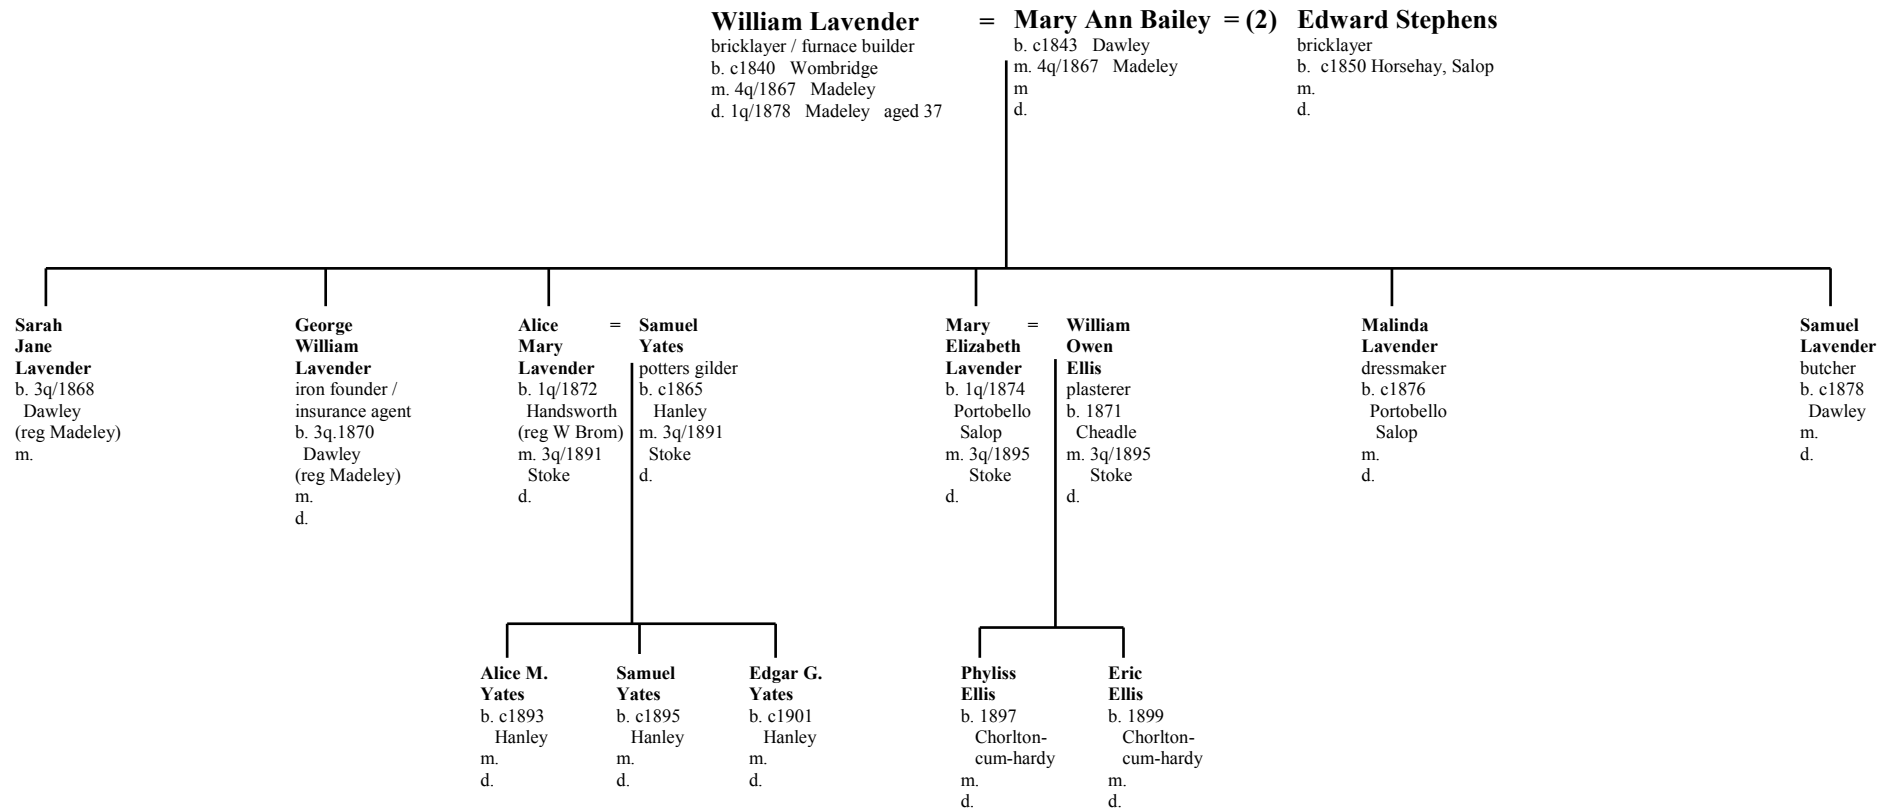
**William Lavender** = **Mary Ann Bailey** = (2) **Edward Stephens**

William Lavender
bricklayer / furnace builder
b. c1840 Wombridge
m. 4q/1867 Madeley
d. 1q/1878 Madeley aged 37

Mary Ann Bailey
b. c1843 Dawley
m. 4q/1867 Madeley
m
d.

Edward Stephens
bricklayer
b. c1850 Horsehay, Salop
m.
d.

**Sarah Jane Lavender**
b. 3q/1868 Dawley (reg Madeley)
m.

**George William Lavender**
iron founder / insurance agent
b. 3q.1870 Dawley (reg Madeley)
m.
d.

**Alice Mary Lavender** = **Samuel Yates**

Alice Mary Lavender
b. 1q/1872 Handsworth (reg W Brom)
m. 3q/1891 Stoke
d.

Samuel Yates
potters gilder
b. c1865 Hanley
m. 3q/1891 Stoke
d.

**Mary Elizabeth Lavender** = **William Owen Ellis**

Mary Elizabeth Lavender
b. 1q/1874 Portobello Salop
m. 3q/1895 Stoke
d.

William Owen Ellis
plasterer
b. 1871 Cheadle
m. 3q/1895 Stoke
d.

**Malinda Lavender**
dressmaker
b. c1876 Portobello Salop
m.
d.

**Samuel Lavender**
butcher
b. c1878 Dawley
m.
d.

**Alice M. Yates**
b. c1893 Hanley
m.
d.

**Samuel Yates**
b. c1895 Hanley
m.
d.

**Edgar G. Yates**
b. c1901 Hanley
m.
d.

**Phyliss Ellis**
b. 1897 Chorlton-cum-hardy
m.
d.

**Eric Ellis**
b. 1899 Chorlton-cum-hardy
m.
d.